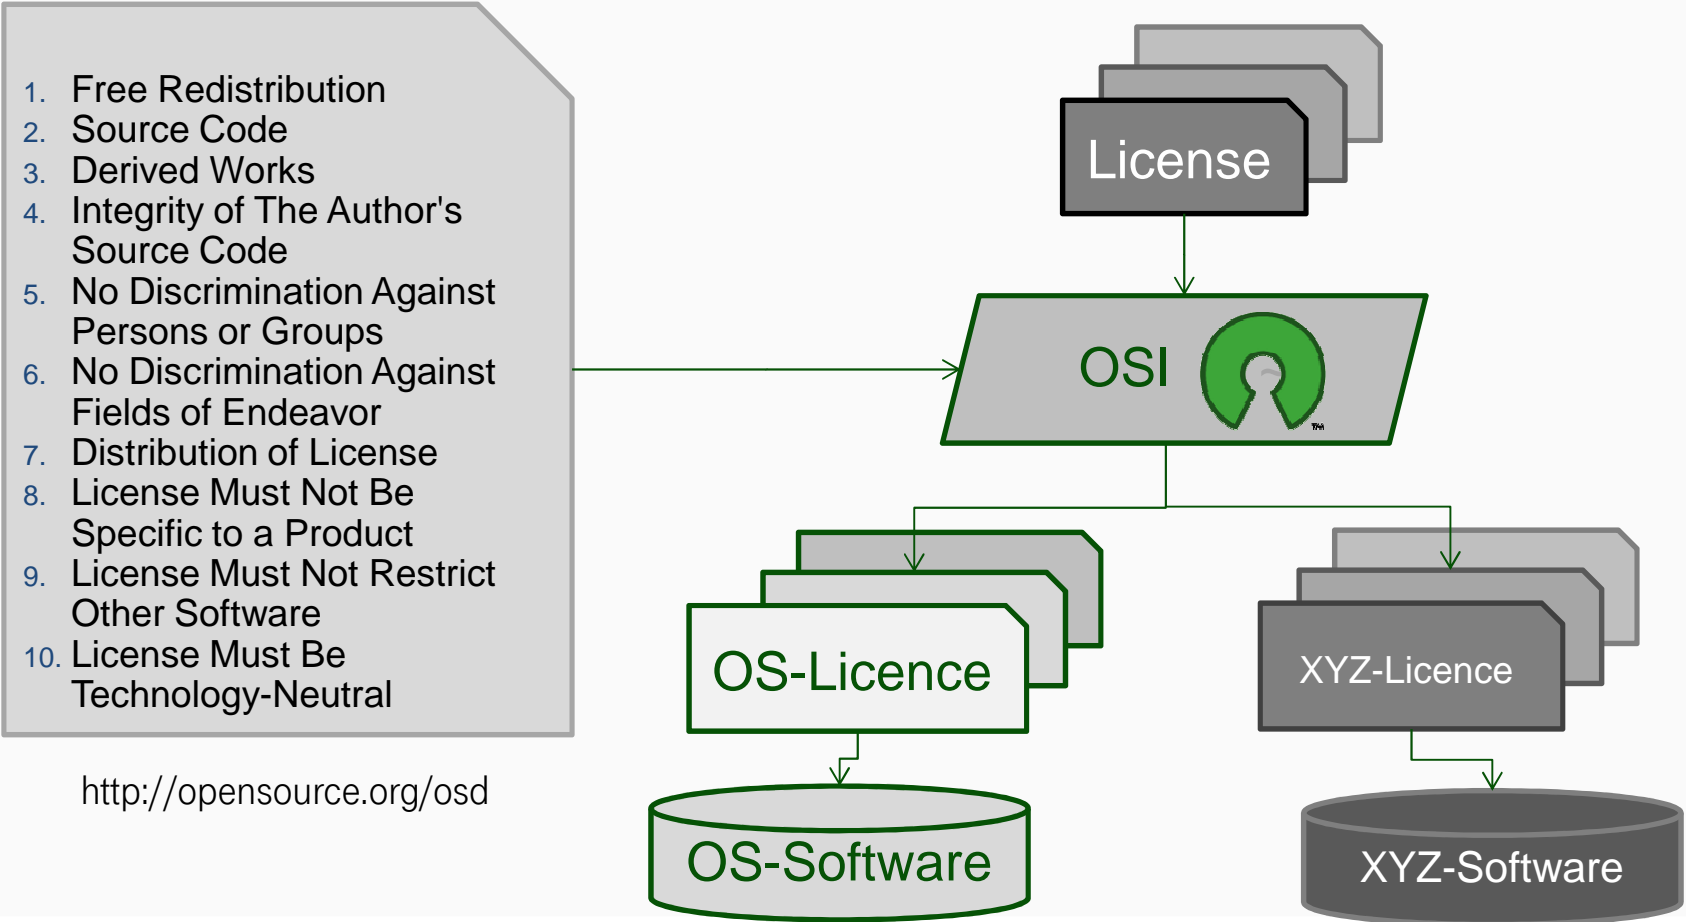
1. Free Redistribution
2. Source Code
3. Derived Works
4. Integrity of The Author's Source Code
5. No Discrimination Against Persons or Groups
6. No Discrimination Against Fields of Endeavor
7. Distribution of License
8. License Must Not Be Specific to a Product
9. License Must Not Restrict Other Software
10. License Must Be Technology-Neutral

http://opensource.org/osd

License

OSI

TM

OS-Licence

XYZ-Licence

OS-Software

XYZ-Software